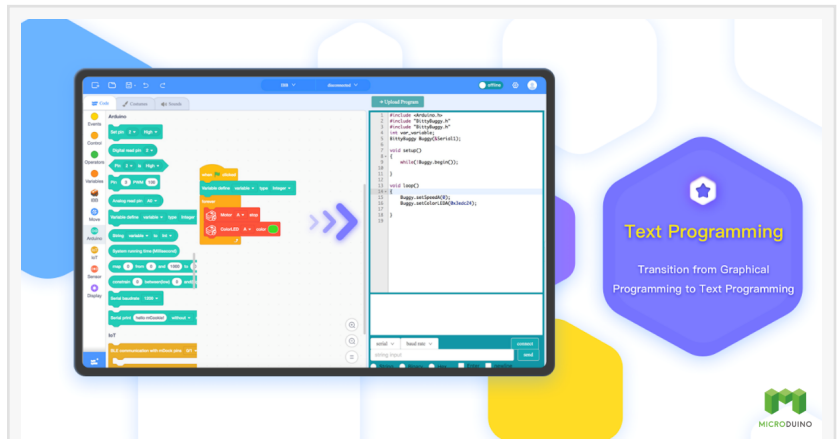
USB
disconnected
offline
Code
Costumes
Sounds
Arduino
Events
Control
Operators
Variables
BBB
Mover
Arduino
IoT
Sensor
Display
Set pin 2 High
Digital read pin 2
Pin 3 is High
Pin 0 PWM 128
Analog read pin A0
Variable define variable type integer
String variable to int
System running time (Millisecond)
map 0 from 0 and 1023 to
constrain 0 between(min) 0 and
Serial baudrate 115200
Serial print hello mDuckie! without
IoT
BLE communication with mDuck pins
Upload Program
#include <Arduino.h>
#include "BittyBuggy.h"
#include "BittyBuggy.h"
int var_variable;
BittyBuggy Buggy(&Serial1);

void setup()
{
while(!Buggy.begin());

}

void loop()
{
Buggy.setSpeed(0);
Buggy.setColorLED(0x3edc24);

}
serial
baud rate
connect
send
string input
Text Programming
Transition from Graphical Programming to Text Programming
MICRODUINO